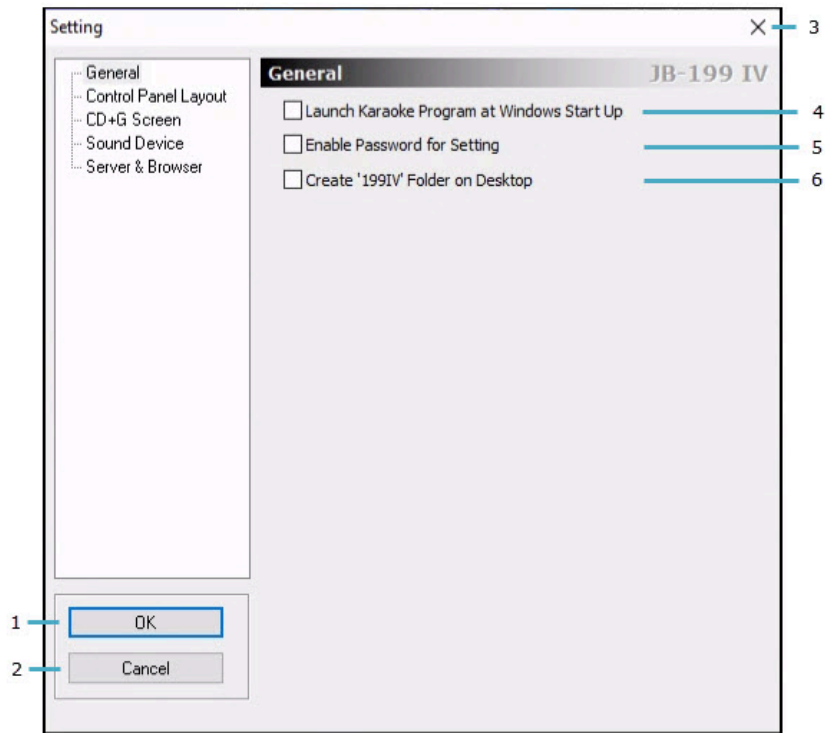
Setting

×

3

General
Control Panel Layout
CD+G Screen
Sound Device
Server & Browser

General

JB-199 IV

Launch Karaoke Program at Windows Start Up

4

Enable Password for Setting

5

Create '199IV' Folder on Desktop

6

1

OK

2

Cancel